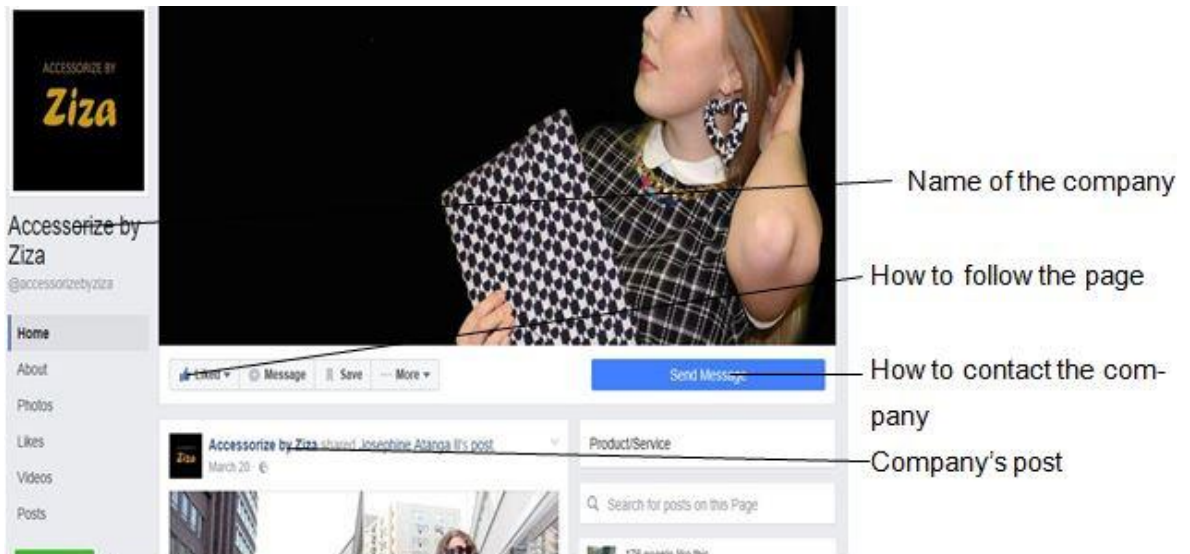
ACCESSORIZE BY
Ziza

Accessorize by Ziza
@accessorizebyziza

Home
About
Photos
Likes
Videos
Posts

Liked ▾ Message Save ··· More ▾

Send Message

Accessorize by Ziza shared Josephine Atanga II's post
March 20 ·

Product/Service

Search for posts on this Page

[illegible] people like this

Name of the company

How to follow the page

How to contact the company

Company's post